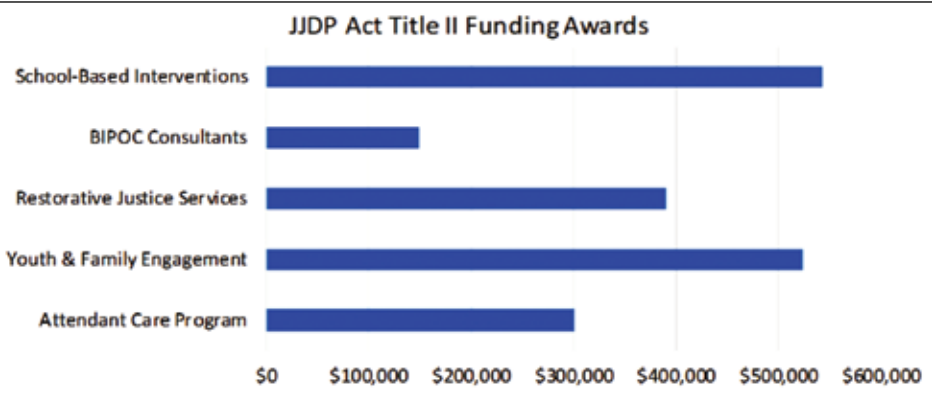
JJDP Act Title II Funding Awards

School-Based Interventions

BIPOC Consultants

Restorative Justice Services

Youth & Family Engagement

Attendant Care Program

$0 $100,000 $200,000 $300,000 $400,000 $500,000 $600,000